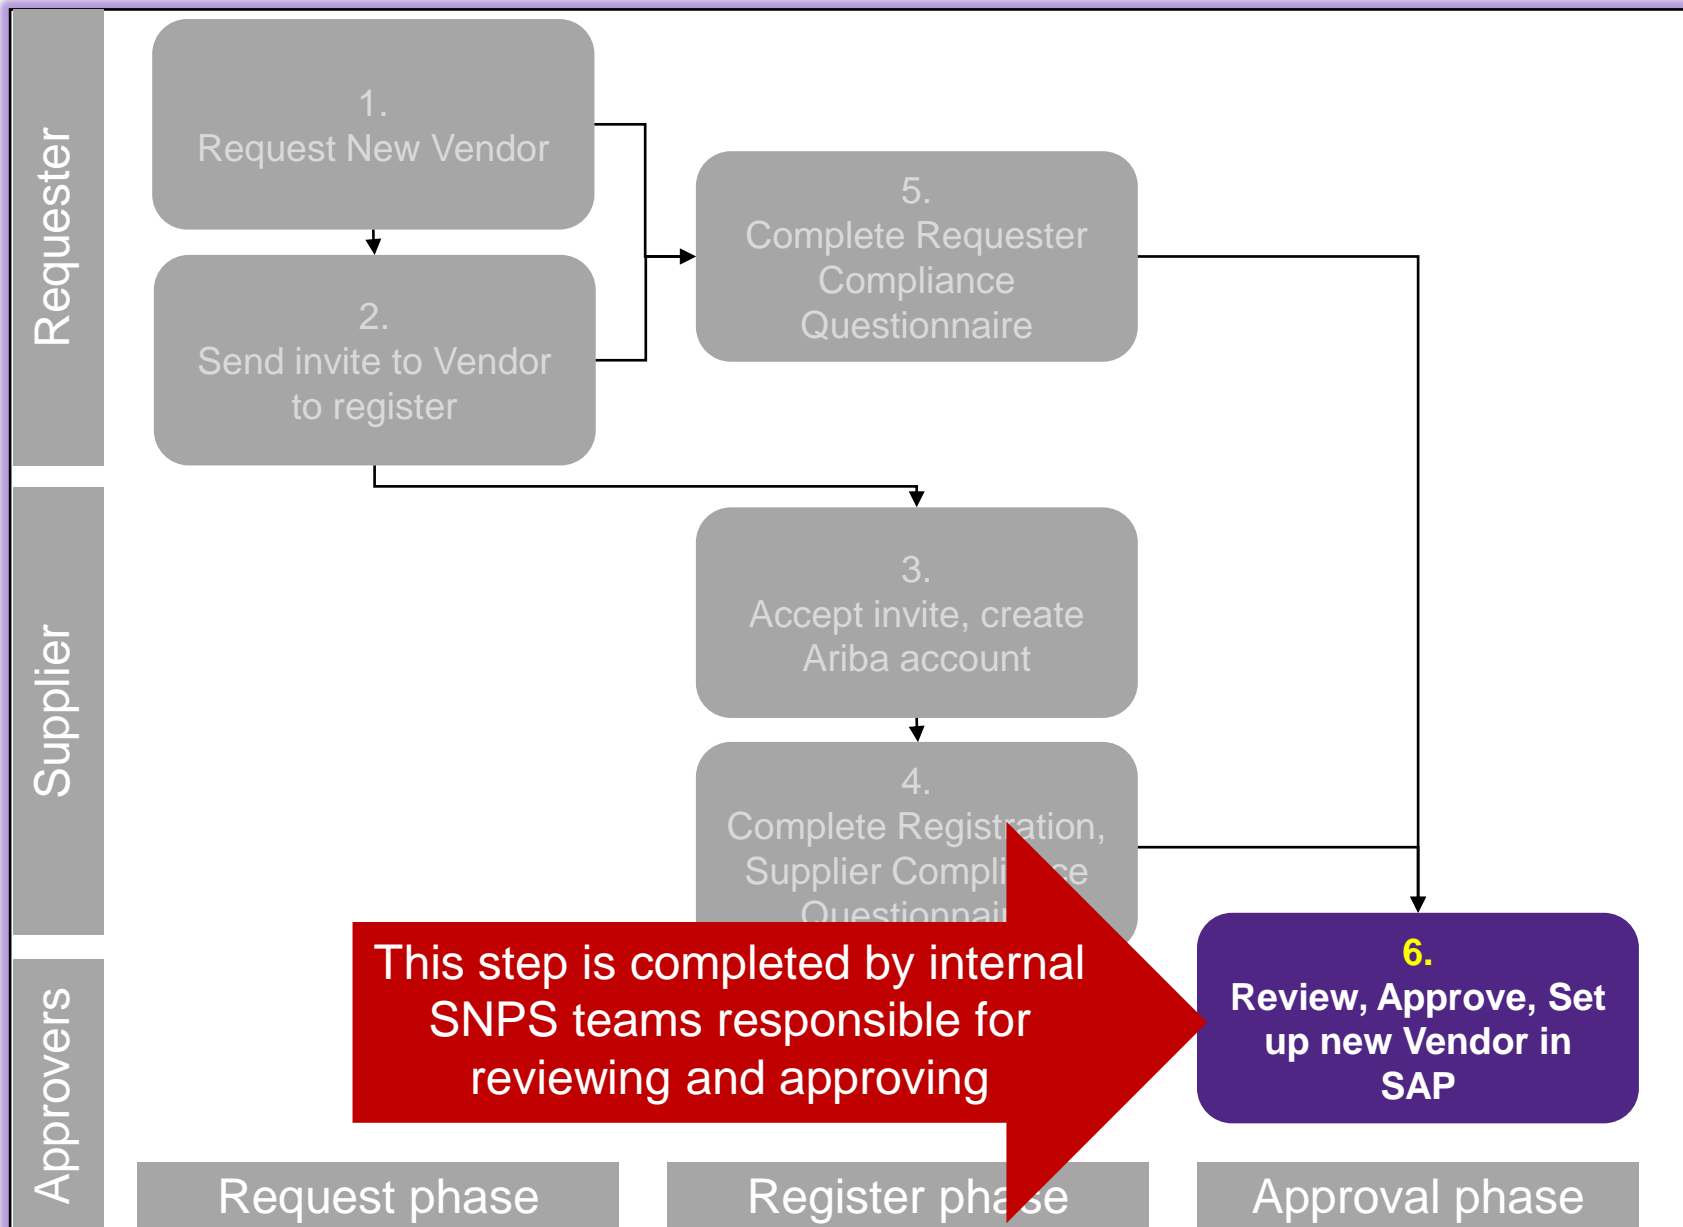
Requester

Supplier

Approvers

1.
Request New Vendor

2.
Send invite to Vendor to register

5.
Complete Requester Compliance Questionnaire

3.
Accept invite, create Ariba account

4.
Complete Registration, Supplier Compli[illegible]ce Questionnai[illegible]

This step is completed by internal SNPS teams responsible for reviewing and approving

6.
Review, Approve, Set up new Vendor in SAP

Request phase

Register pha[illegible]se

Approval phase